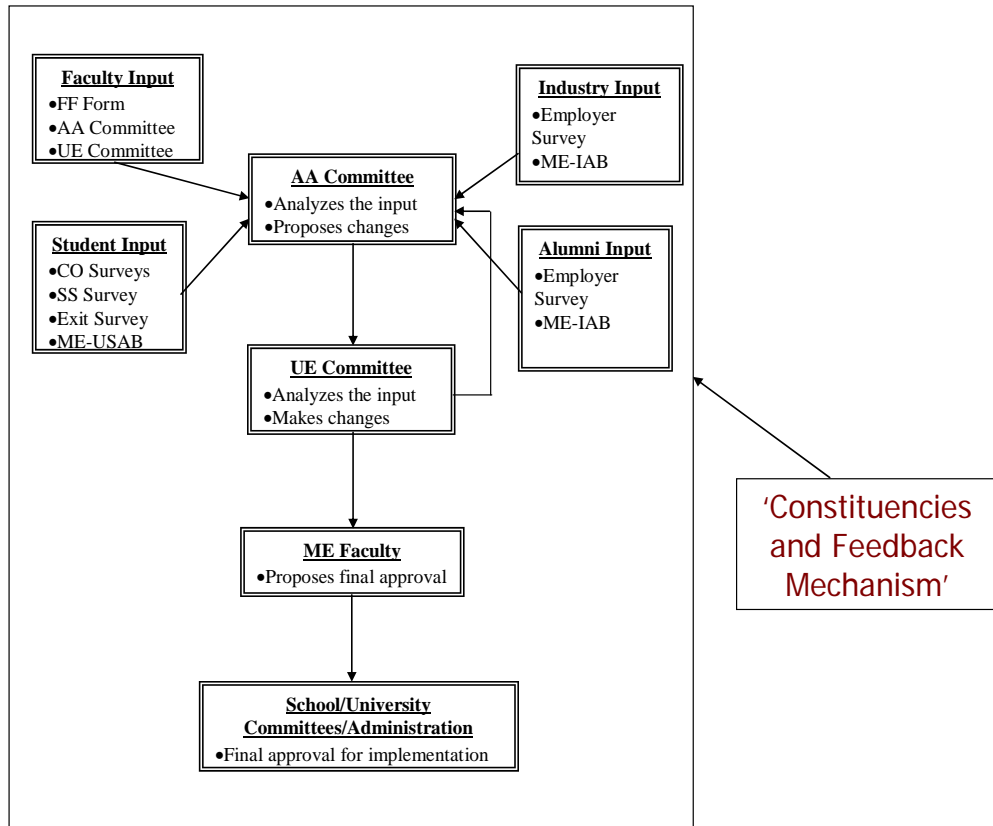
Faculty Input
•FF Form
•AA Committee
•UE Committee

Industry Input
•Employer Survey
•ME-IAB

AA Committee
•Analyzes the input
•Proposes changes

Student Input
•CO Surveys
•SS Survey
•Exit Survey
•ME-USAB

Alumni Input
•Employer Survey
•ME-IAB

UE Committee
•Analyzes the input
•Makes changes

ME Faculty
•Proposes final approval

School/University Committees/Administration
•Final approval for implementation

'Constituencies and Feedback Mechanism'